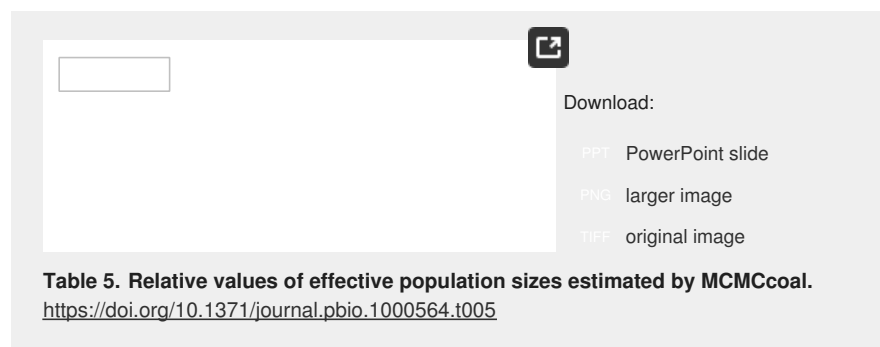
Download:

PPT PowerPoint slide

PNG larger image

TIFF original image

**Table 5. Relative values of effective population sizes estimated by MCMCcoal.**
https://doi.org/10.1371/journal.pbio.1000564.t005